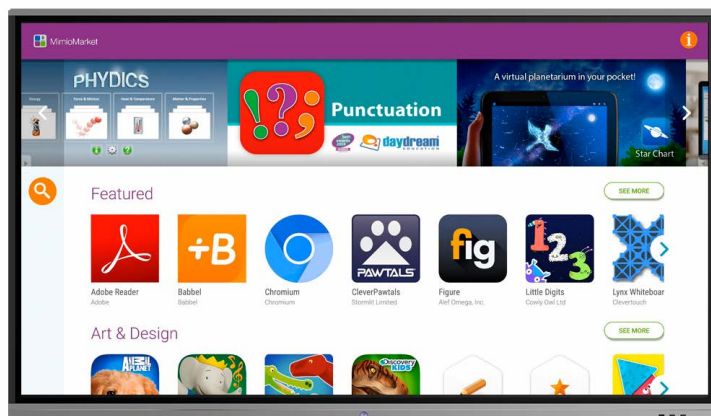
MimioMarket

PHYDICS

Energy

Force & Motion

Heat & Temperature

Matter & Properties

!?;

Punctuation

daydream EDUCATION

A virtual planetarium in your pocket!

Star Chart

Featured

SEE MORE

÷B

fig

123

PAWTALS

Adobe Reader
Adobe

Babbel
Babbel

Chromium
Chromium

CleverPawtals
Stormlit Limited

Figure
Alef Omega, Inc.

Little Digits
Cowly Owl Ltd

Lynx Whiteboar
Clevertouch

Art & Design

SEE MORE

ANIMAL PLANET

Discovery KIDS